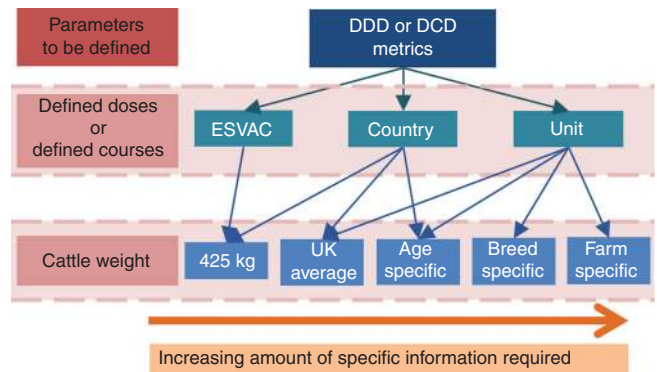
Parameters to be defined

DDD or DCD metrics

Defined doses or defined courses

ESVAC

Country

Unit

Cattle weight

425 kg

UK average

Age specific

Breed specific

Farm specific

Increasing amount of specific information required